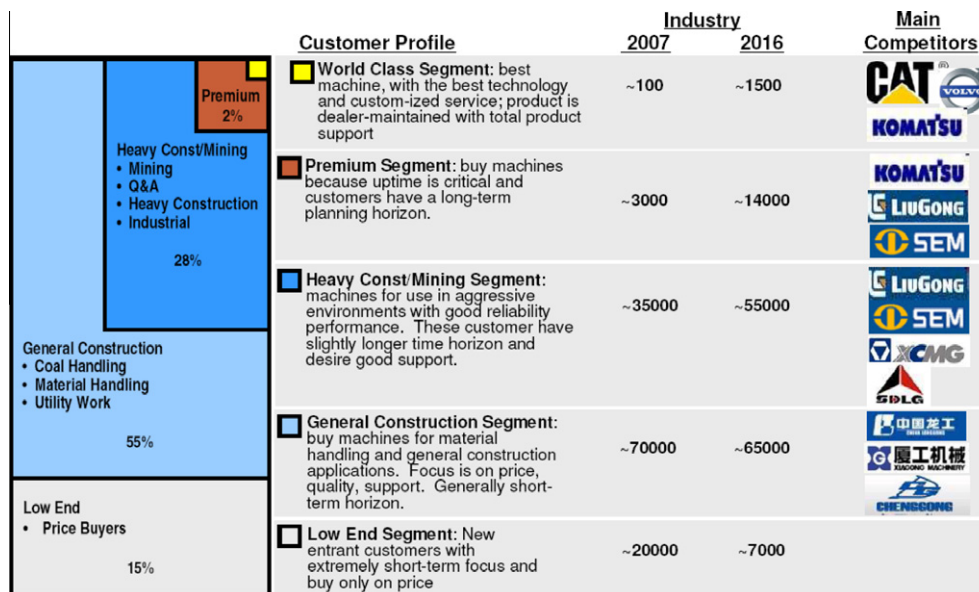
Premium
2%

Heavy Const/Mining
• Mining
• Q&A
• Heavy Construction
• Industrial

28%

General Construction
• Coal Handling
• Material Handling
• Utility Work

55%

Low End
• Price Buyers

15%

Customer Profile

Industry

2007

2016

Main Competitors

| Customer Profile | 2007 | 2016 | Main Competitors |
|---|---|---|---|
| World Class Segment: best machine, with the best technology and custom-ized service; product is dealer-maintained with total product support | ~100 | ~1500 | CAT VOLVO KOMATSU |
| Premium Segment: buy machines because uptime is critical and customers have a long-term planning horizon. | ~3000 | ~14000 | KOMATSU LIUGONG SEM |
| Heavy Const/Mining Segment: machines for use in aggressive environments with good reliability performance. These customer have slightly longer time horizon and desire good support. | ~35000 | ~55000 | LIUGONG SEM XCMG SDLG |
| General Construction Segment: buy machines for material handling and general construction applications. Focus is on price, quality, support. Generally short-term horizon. | ~70000 | ~65000 | 中国龙工 厦工机械 XIAGONG MACHINERY CHENGGONG |
| Low End Segment: New entrant customers with extremely short-term focus and buy only on price | ~20000 | ~7000 | |